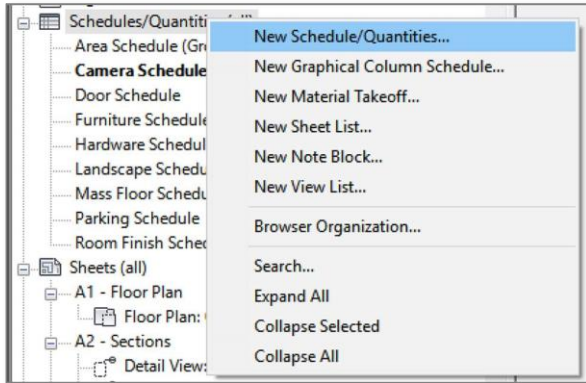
Schedules/Quantiti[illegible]
Area Schedule (Gr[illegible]
Camera Schedule
Door Schedule
Furniture Schedule
Hardware Schedul
Landscape Schedu
Mass Floor Schedu
Parking Schedule
Room Finish Sched
Sheets (all)
A1 - Floor Plan
Floor Plan: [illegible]
A2 - Sections
Detail Views

New Schedule/Quantities...
New Graphical Column Schedule...
New Material Takeoff...
New Sheet List...
New Note Block...
New View List...
Browser Organization...
Search...
Expand All
Collapse Selected
Collapse All